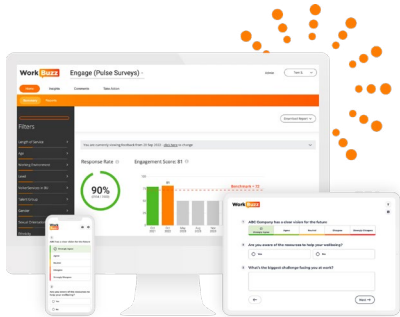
WorkBuzz Engage (Pulse Surveys)

Home Insights Comments Take Action

Download Report

Filters

Length of Service

Age

Working Environment

Level

Social Mobility in (%)

Talent Group

Gender

Response Rate

90%

Engagement Score: 81

Benchmark = 72

81

WorkBuzz

ABC Company has a clear vision for the future

Strongly Agree Agree Neutral Disagree Strongly Disagree

Are you aware of the resources to help your wellbeing?

Yes No

What's the biggest challenge facing you at work?

Next

WorkBuzz

ABC Company has a clear vision for the future

Strongly Agree

Agree

Neutral

Disagree

Strongly Disagree

Are you aware of the resources to help your wellbeing?

Yes

No